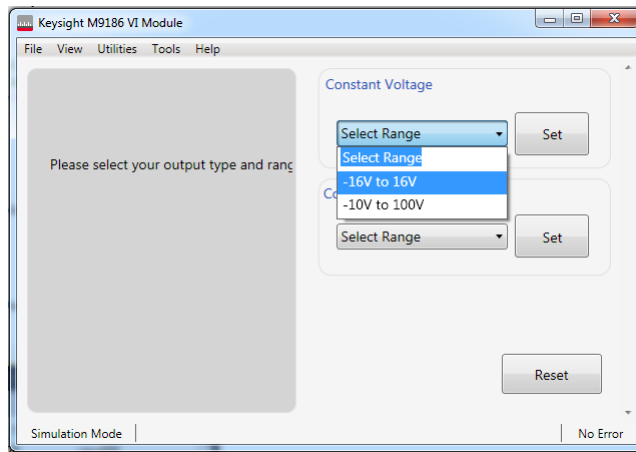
Keysight M9186 VI Module

File View Utilities Tools Help

Please select your output type and rang

Constant Voltage

Select Range

Set

Select Range
-16V to 16V
-10V to 100V

Co

Select Range

Set

Reset

Simulation Mode

No Error